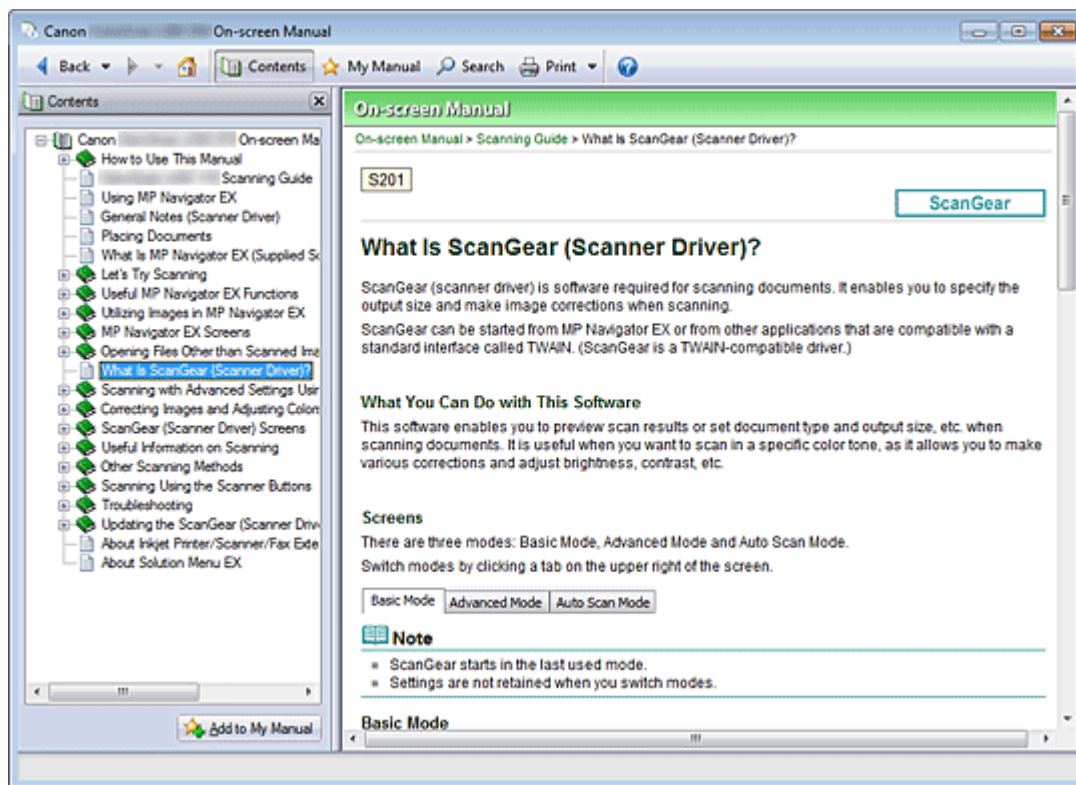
Canon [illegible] On-screen Manual

Back Contents My Manual Search Print

Contents

Canon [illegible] On-screen Ma
How to Use This Manual
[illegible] Scanning Guide
Using MP Navigator EX
General Notes (Scanner Driver)
Placing Documents
What Is MP Navigator EX (Supplied S
Let's Try Scanning
Useful MP Navigator EX Functions
Utilizing Images in MP Navigator EX
MP Navigator EX Screens
Opening Files Other than Scanned Ima
What Is ScanGear (Scanner Driver)?
Scanning with Advanced Settings Usi
Correcting Images and Adjusting Color
ScanGear (Scanner Driver) Screens
Useful Information on Scanning
Other Scanning Methods
Scanning Using the Scanner Buttons
Troubleshooting
Updating the ScanGear (Scanner Driv
About Inkjet Printer/Scanner/Fax Exte
About Solution Menu EX

Add to My Manual

On-screen Manual

On-screen Manual > Scanning Guide > What Is ScanGear (Scanner Driver)?

S201

ScanGear

What Is ScanGear (Scanner Driver)?

ScanGear (scanner driver) is software required for scanning documents. It enables you to specify the output size and make image corrections when scanning.

ScanGear can be started from MP Navigator EX or from other applications that are compatible with a standard interface called TWAIN. (ScanGear is a TWAIN-compatible driver.)

What You Can Do with This Software

This software enables you to preview scan results or set document type and output size, etc. when scanning documents. It is useful when you want to scan in a specific color tone, as it allows you to make various corrections and adjust brightness, contrast, etc.

Screens

There are three modes: Basic Mode, Advanced Mode and Auto Scan Mode.

Switch modes by clicking a tab on the upper right of the screen.

Basic Mode | Advanced Mode | Auto Scan Mode

Note

ScanGear starts in the last used mode.
Settings are not retained when you switch modes.

Basic Mode